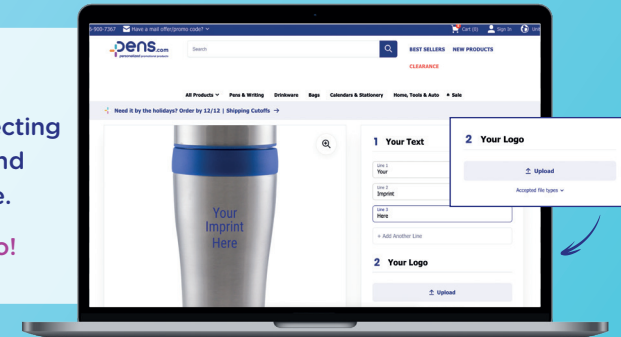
cting
nd
e.
o!

-900-7367 Have a mail offer/promo code? ⌄
Cart (0) Sign In

pens.com personalized promotional products
Search
BEST SELLERS NEW PRODUCTS
CLEARANCE

All Products ⌄ Pens & Writing Drinkware Bags Calendars & Stationery Home, Tools & Auto • Sale

Need it by the holidays? Order by 12/12 | Shipping Cutoffs →

Your Imprint Here

1 Your Text
Line 1
Your
Line 2
Imprint
Line 3
Here
+ Add Another Line

2 Your Logo
Upload

2 Your Logo
Upload
Accepted file types ⌄